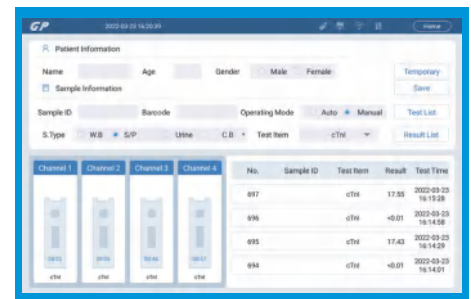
GP 2022-03-22 16:20:39 Home

Patient Information

Name Age Gender Male Female Temporary

Sample Information Save

Sample ID Barcode Operating Mode Auto Manual Test List

S.Type W.B S/P Urine C.B Test Item cTnI Result List

Channel 1 Channel 2 Channel 3 Channel 4

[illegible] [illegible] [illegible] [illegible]

cTnI cTnI cTnI cTnI

| No. | Sample ID | Test Item | Result | Test Time |
|---|---|---|---|---|
| 697 | | cTnI | 17.55 | 2022-03-23 16:15:28 |
| 696 | | cTnI | <0.01 | 2022-03-23 16:14:58 |
| 695 | | cTnI | 17.43 | 2022-03-23 16:14:29 |
| 694 | | cTnI | <0.01 | 2022-03-23 16:14:01 |